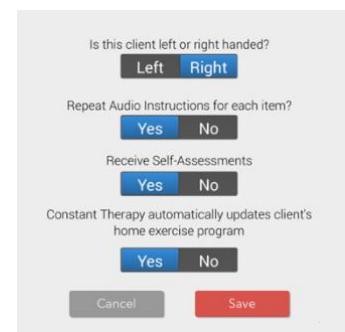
Is this client left or right handed?

Left Right

Repeat Audio Instructions for each item?

Yes No

Receive Self-Assessments

Yes No

Constant Therapy automatically updates client's home exercise program

Yes No

Cancel Save